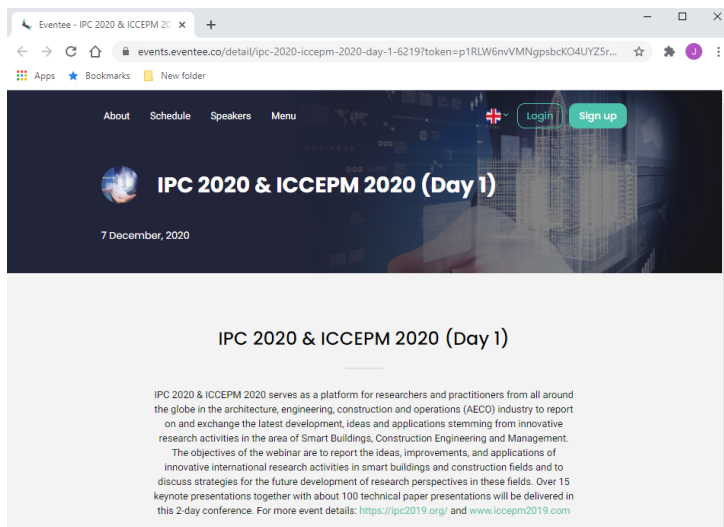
Eventee - IPC 2020 & ICCEPM 20

events.eventee.co/detail/ipc-2020-iccepm-2020-day-1-6219?token=p1RLW6nvVMNgpsbcKO4UYZ5r...

J

Apps Bookmarks New folder

About Schedule Speakers Menu

Login Sign up

IPC 2020 & ICCEPM 2020 (Day 1)

7 December, 2020

IPC 2020 & ICCEPM 2020 (Day 1)

IPC 2020 & ICCEPM 2020 serves as a platform for researchers and practitioners from all around the globe in the architecture, engineering, construction and operations (AECO) industry to report on and exchange the latest development, ideas and applications stemming from innovative research activities in the area of Smart Buildings, Construction Engineering and Management. The objectives of the webinar are to report the ideas, improvements, and applications of innovative international research activities in smart buildings and construction fields and to discuss strategies for the future development of research perspectives in these fields. Over 15 keynote presentations together with about 100 technical paper presentations will be delivered in this 2-day conference. For more event details: https://ipc2019.org/ and www.iccepm2019.com